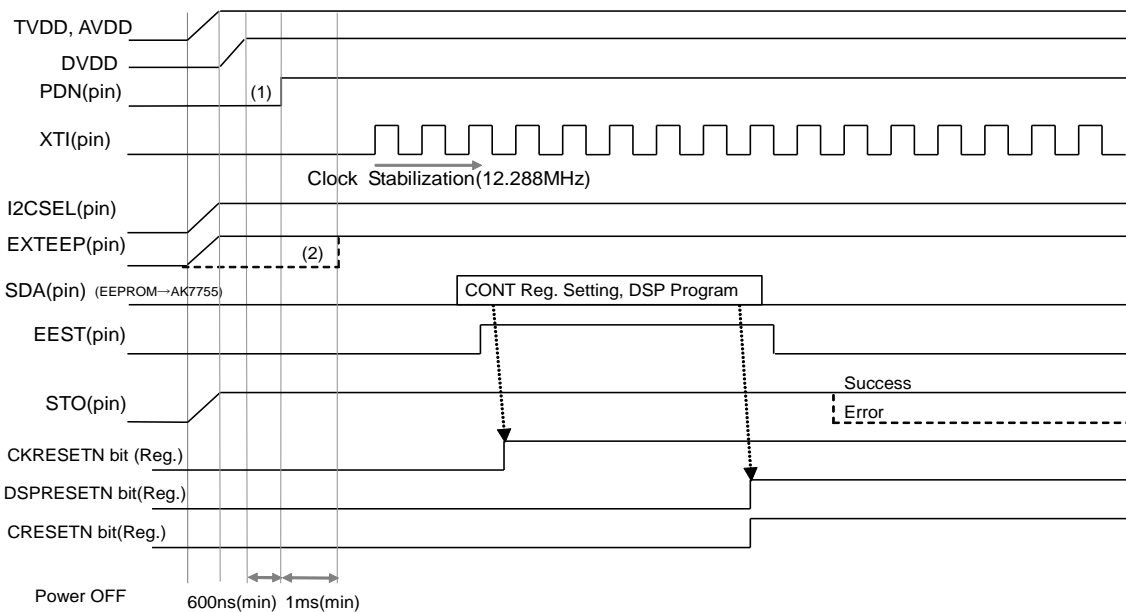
TVDD, AVDD
DVDD
PDN(pin)
(1)
XTI(pin)
Clock Stabilization(12.288MHz)
I2CSEL(pin)
EXTEEP(pin)
(2)
SDA(pin) (EEPROM→AK7755)
CONT Reg. Setting, DSP Program
EEST(pin)
STO(pin)
Success
Error
CKRESETN bit (Reg.)
DSPRESETN bit(Reg.)
CRESETN bit(Reg.)
Power OFF
600ns(min) 1ms(min)